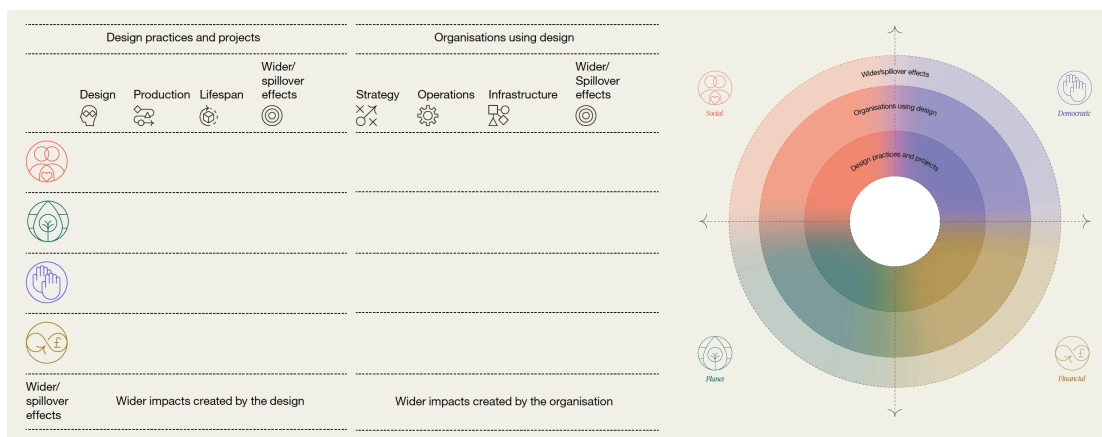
Design practices and projects

Organisations using design

Design | Production | Lifespan | Wider/ spillover effects

Strategy | Operations | Infrastructure | Wider/ Spillover effects

Wider/ spillover effects

Wider impacts created by the design

Wider impacts created by the organisation

Wider/spillover effects

Organisations using design

Design practices and projects

Social

Democratic

Planet

Financial